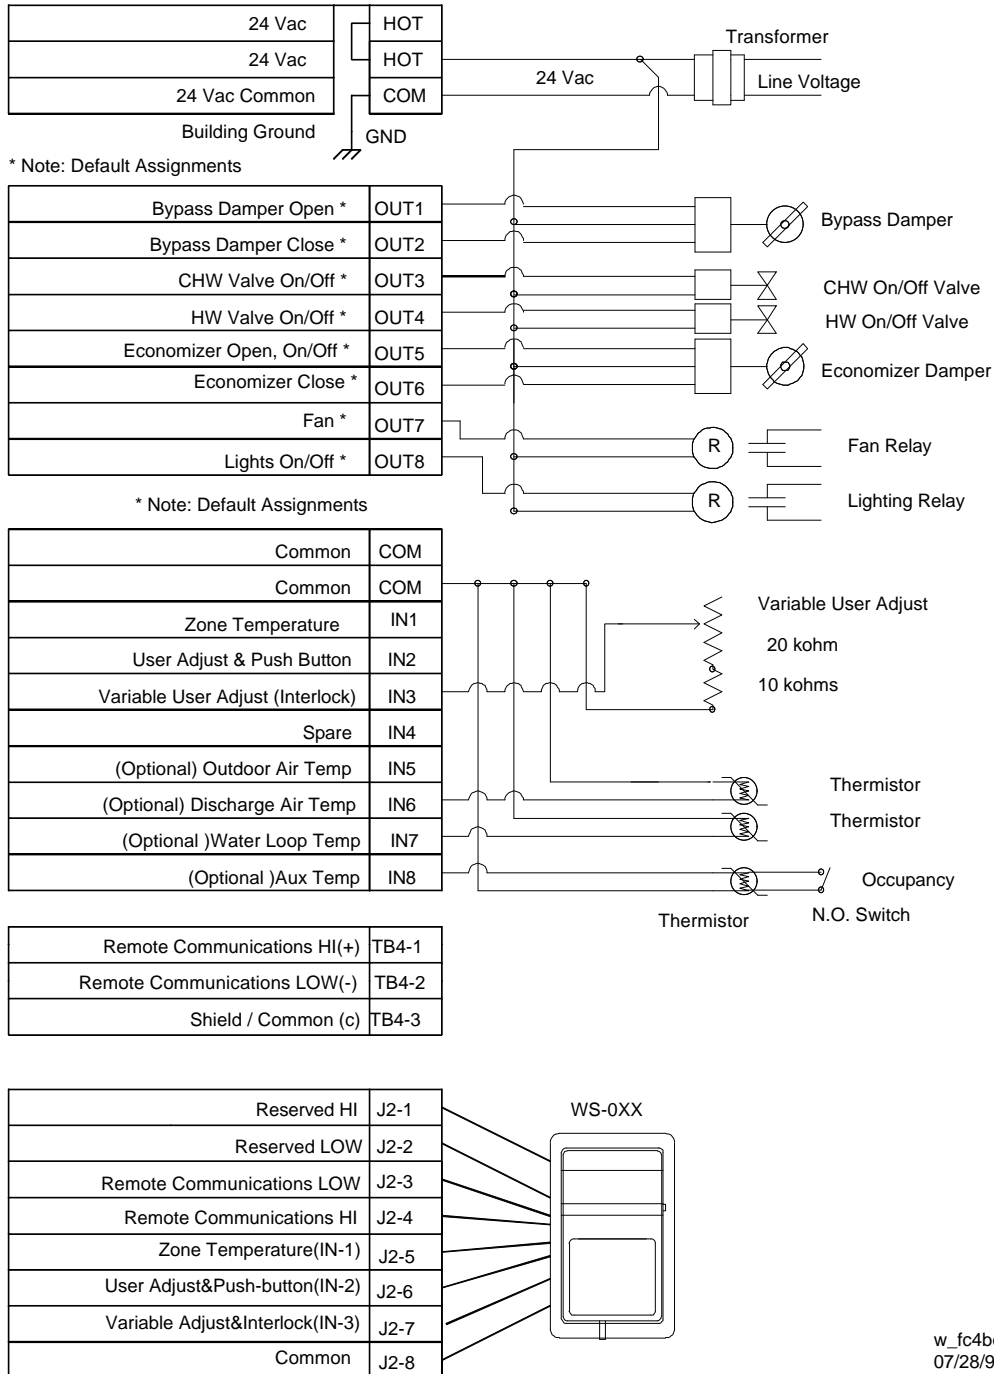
| | |
|---|---|
| 24 Vac | HOT |
| 24 Vac | HOT |
| 24 Vac Common | COM |

Building Ground GND

Transformer

24 Vac

Line Voltage

* Note: Default Assignments

| | |
|---|---|
| Bypass Damper Open * | OUT1 |
| Bypass Damper Close * | OUT2 |
| CHW Valve On/Off * | OUT3 |
| HW Valve On/Off * | OUT4 |
| Economizer Open, On/Off * | OUT5 |
| Economizer Close * | OUT6 |
| Fan * | OUT7 |
| Lights On/Off * | OUT8 |

* Note: Default Assignments

Bypass Damper

CHW On/Off Valve

HW On/Off Valve

Economizer Damper

R Fan Relay

R Lighting Relay

| | |
|---|---|
| Common | COM |
| Common | COM |
| Zone Temperature | IN1 |
| User Adjust & Push Button | IN2 |
| Variable User Adjust (Interlock) | IN3 |
| Spare | IN4 |
| (Optional) Outdoor Air Temp | IN5 |
| (Optional) Discharge Air Temp | IN6 |
| (Optional )Water Loop Temp | IN7 |
| (Optional )Aux Temp | IN8 |

Variable User Adjust

20 kohm

10 kohms

Thermistor

Thermistor

Occupancy

Thermistor

N.O. Switch

| | |
|---|---|
| Remote Communications HI(+) | TB4-1 |
| Remote Communications LOW(-) | TB4-2 |
| Shield / Common (c) | TB4-3 |

| | |
|---|---|
| Reserved HI | J2-1 |
| Reserved LOW | J2-2 |
| Remote Communications LOW | J2-3 |
| Remote Communications HI | J2-4 |
| Zone Temperature(IN-1) | J2-5 |
| User Adjust&Push-button(IN-2) | J2-6 |
| Variable Adjust&Interlock(IN-3) | J2-7 |
| Common | J2-8 |

WS-0XX

w_fc4b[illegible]
07/28/9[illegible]